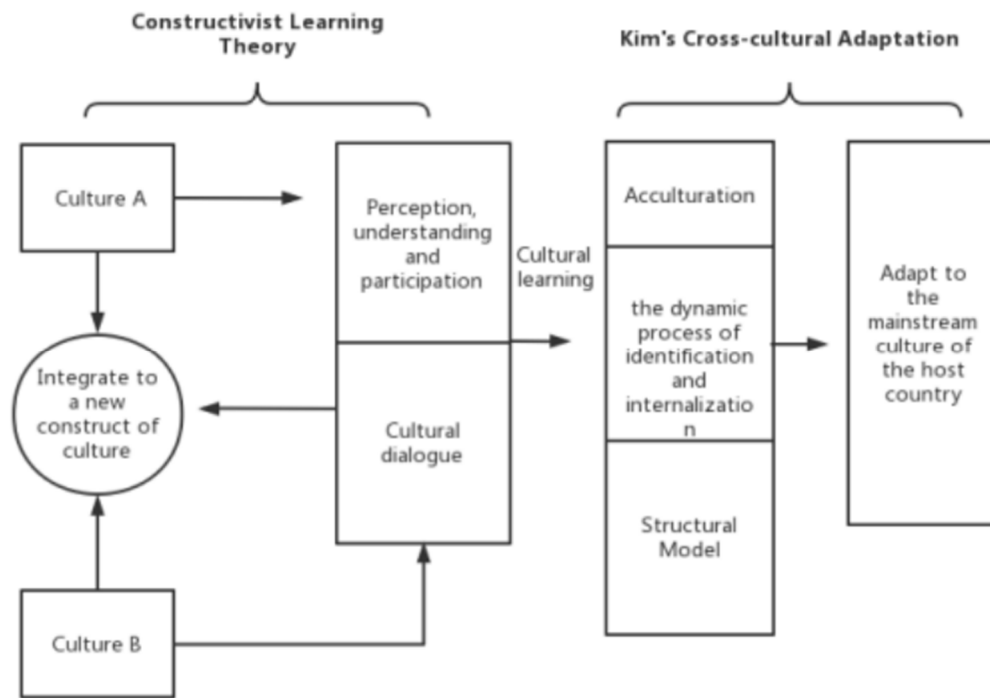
Constructivist Learning Theory

Kim's Cross-cultural Adaptation

Culture A

Perception, understanding and participation

Cultural learning

Acculturation

the dynamic process of identification and internalization

Adapt to the mainstream culture of the host country

Integrate to a new construct of culture

Cultural dialogue

Structural Model

Culture B